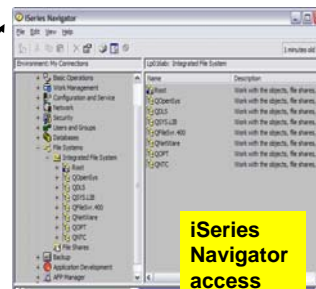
iSeries Navigator

File Edit View Help

1 minutes old

Environment: My Connections

Lpt1lab: Integrated File System

Basic Operations
Work Management
Configuration and Service
Network
Security
Users and Groups
Databases
File Systems
Integrated File System
Root
QOpenSys
QDLS
QSYS.LIB
QFileSvr.400
QNetWare
QOPT
QNTC
File Shares
Backup
Application Development
AFP Manager

Name
Description
Root
QOpenSys
QDLS
QSYS.LIB
QFileSvr.400
QNetWare
QOPT
QNTC

Work with the objects, file shares,
Work with the objects, file shares,
Work with the objects, file shares,
Work with the objects, file shares,
Work with the objects, file shares,
Work with the objects, file shares,
Work with the objects, file shares,
Work with the objects, file shares,

iSeries Navigator access